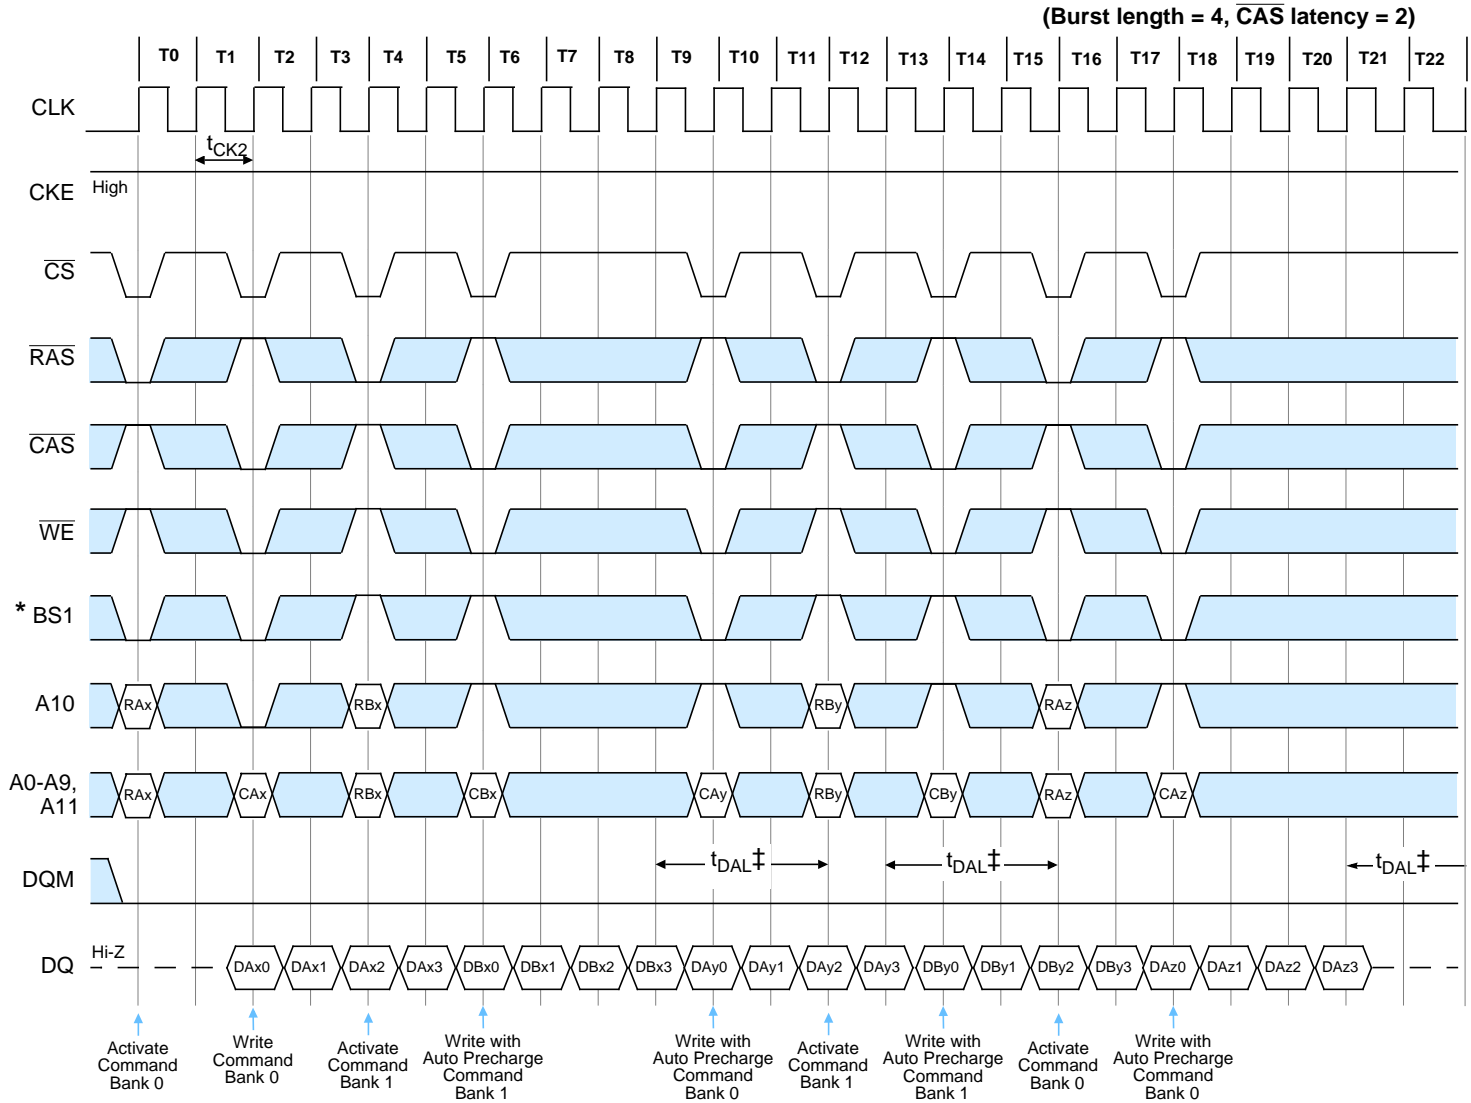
(Burst length = 4, $\overline{\text{CAS}}$ latency = 2)

T0 T1 T2 T3 T4 T5 T6 T7 T8 T9 T10 T11 T12 T13 T14 T15 T16 T17 T18 T19 T20 T21 T22

CLK

$t_{CK2}$

CKE High

$\overline{\text{CS}}$

$\overline{\text{RAS}}$

$\overline{\text{CAS}}$

$\overline{\text{WE}}$

* BS1

A10 RAx RBx RBy RAz

A0-A9, A11 RAx CAx RBx CBx CAy RBy CBy RAz CAz

DQM $t_{DAL}$‡ $t_{DAL}$‡ $t_{DAL}$‡

DQ Hi-Z DAx0 DAx1 DAx2 DAx3 DBx0 DBx1 DBx2 DBx3 DAy0 DAy1 DAy2 DAy3 DBy0 DBy1 DBy2 DBy3 DAz0 DAz1 DAz2 DAz3

Activate Command Bank 0

Write Command Bank 0

Activate Command Bank 1

Write with Auto Precharge Command Bank 1

Write with Auto Precharge Command Bank 0

Activate Command Bank 1

Write with Auto Precharge Command Bank 1

Activate Command Bank 0

Write with Auto Precharge Command Bank 0